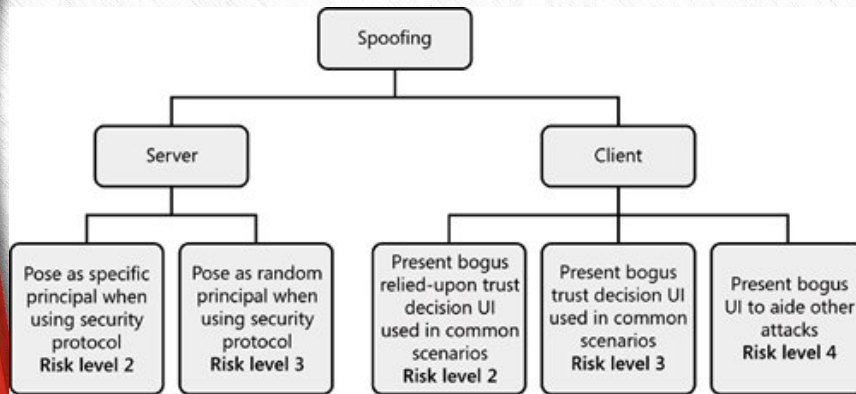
Spoofing

Server

Client

Pose as specific principal when using security protocol
**Risk level 2**

Pose as random principal when using security protocol
**Risk level 3**

Present bogus relied-upon trust decision UI used in common scenarios
**Risk level 2**

Present bogus trust decision UI used in common scenarios
**Risk level 3**

Present bogus UI to aide other attacks
**Risk level 4**